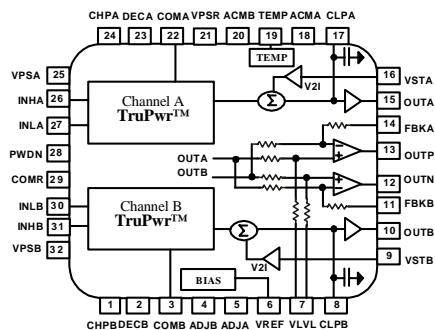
CHPA DECA COMA VPSR ACMB TEMP ACMA CLPA

24 23 22 21 20 19 18 17

TEMP

VPSA 25
INHA 26
INLA 27
PWDN 28
COMR 29
INLB 30
INHB 31
VPSB 32

Channel A
TruPwr™

V2I

Σ

16 VSTA
15 OUTA
14 FBKA
13 OUTP
12 OUTN
11 FBKB
10 OUTB
9 VSTB

OUTA
OUTB

Channel B
TruPwr™

Σ

V2I

BIAS

1 2 3 4 5 6 7 8

CHPB DECB COMB ADJB ADJA VREF VLVL CLPB